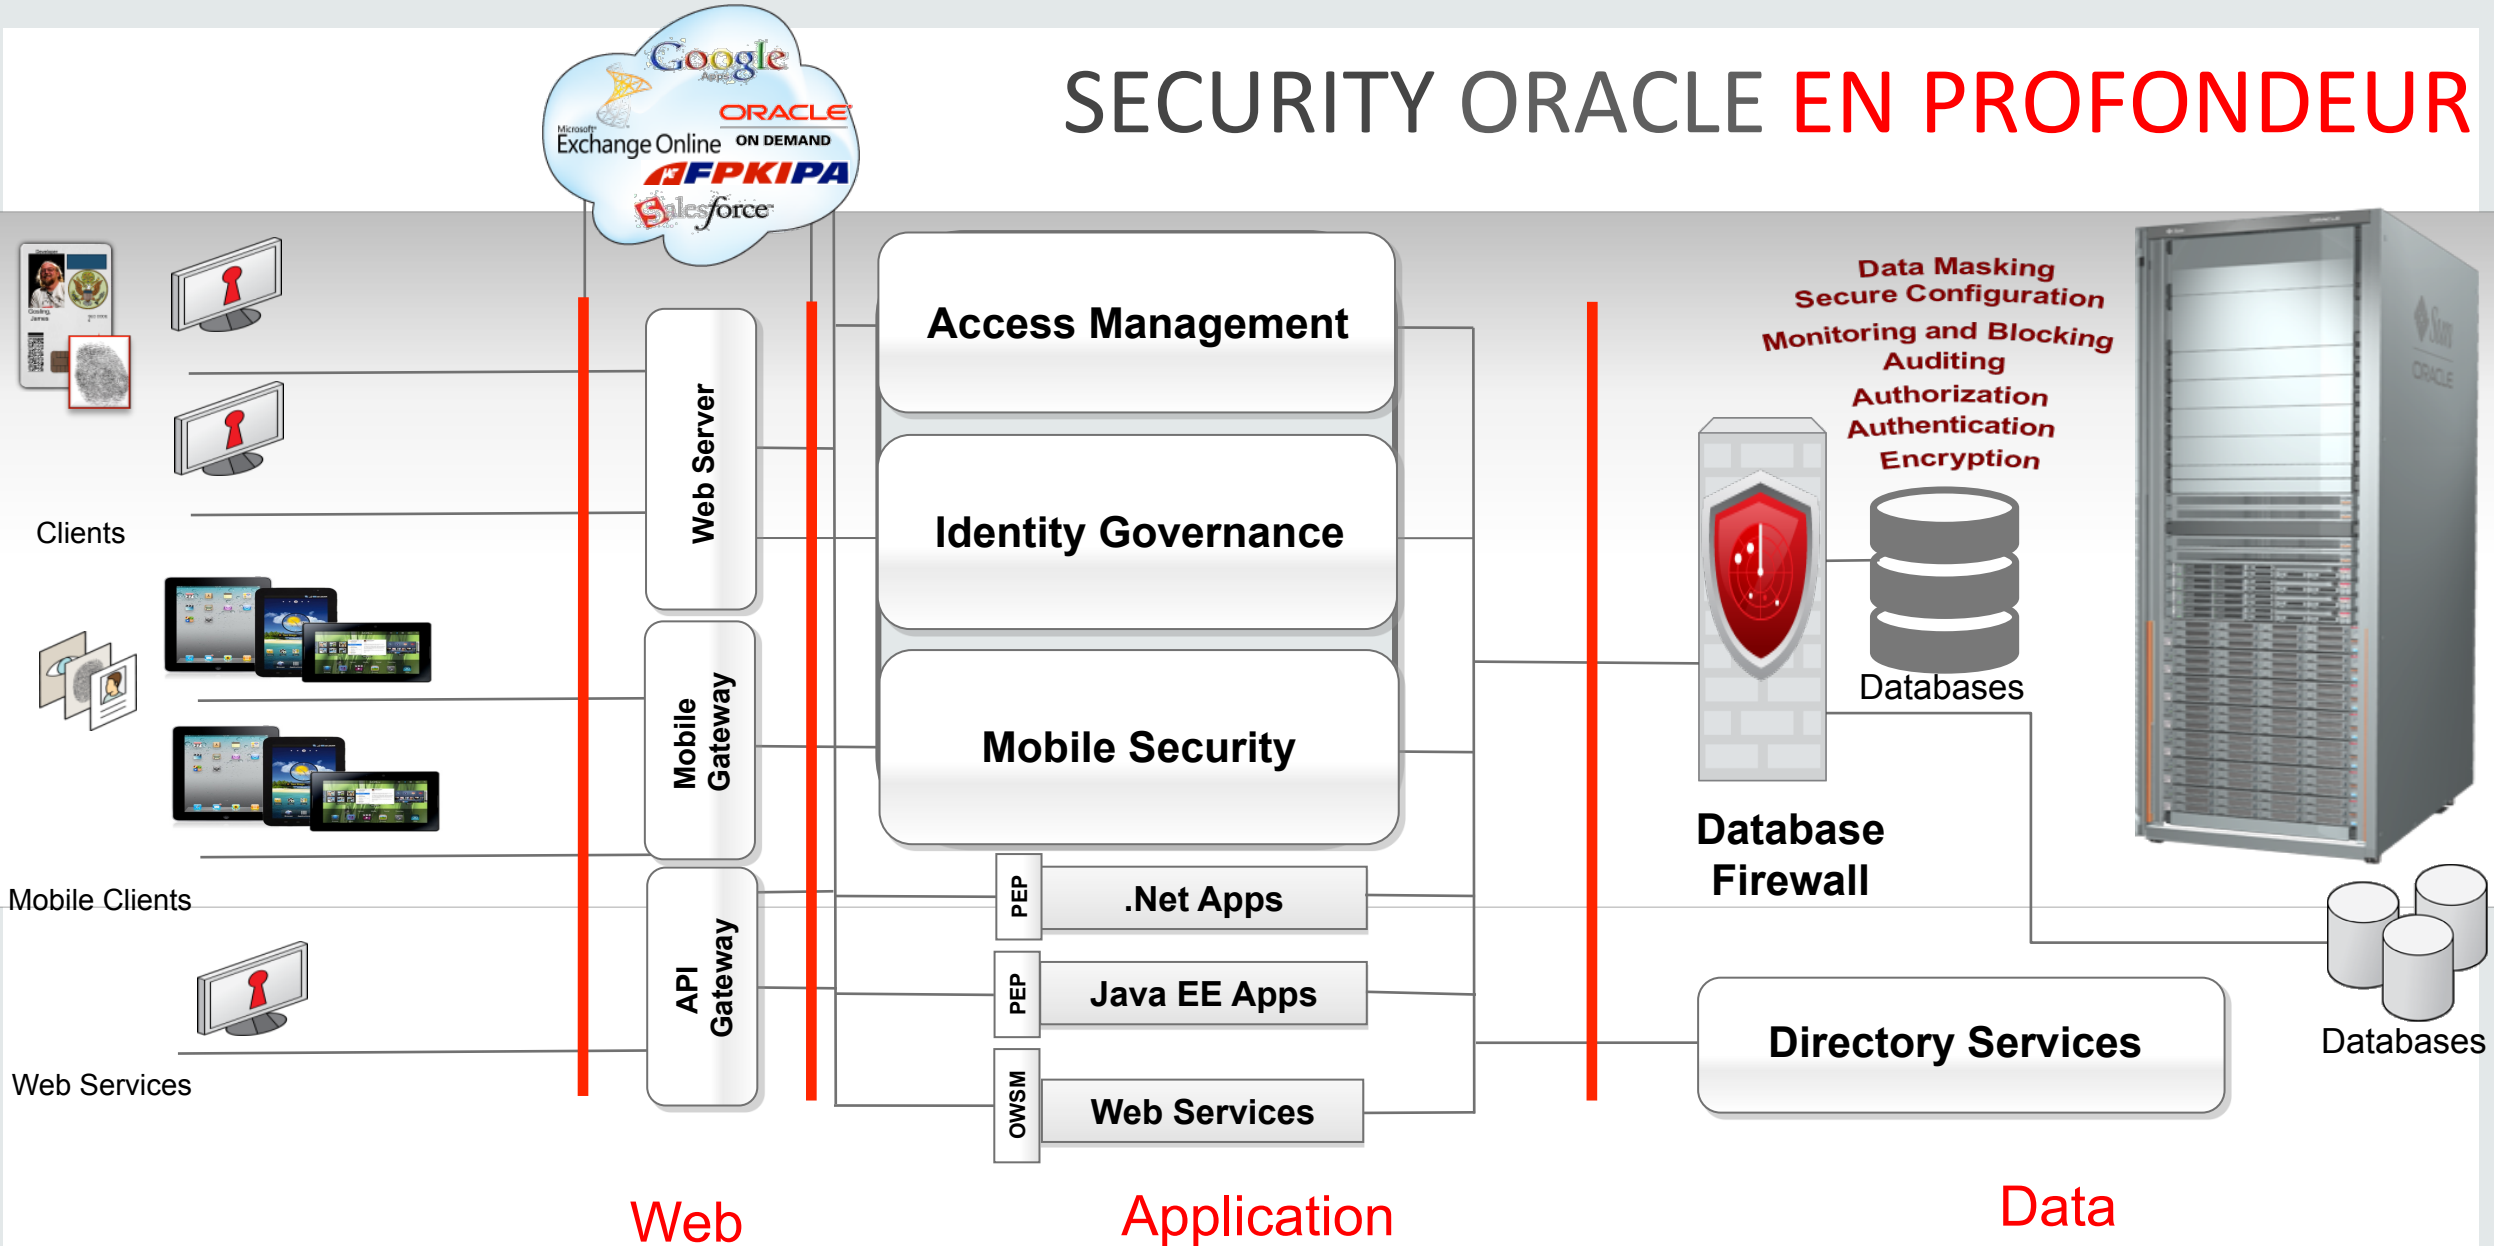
SECURITY ORACLE EN PROFONDEUR

Google Apps
ORACLE ON DEMAND
Microsoft Exchange Online
FPKIPA
Salesforce

Clients

Mobile Clients

Web Services

Web Server

Mobile Gateway

API Gateway

Access Management

Identity Governance

Mobile Security

PEP .Net Apps

PEP Java EE Apps

OWSM Web Services

Data Masking
Secure Configuration
Monitoring and Blocking
Auditing
Authorization
Authentication
Encryption

Databases

Database Firewall

Directory Services

Databases

Web

Application

Data